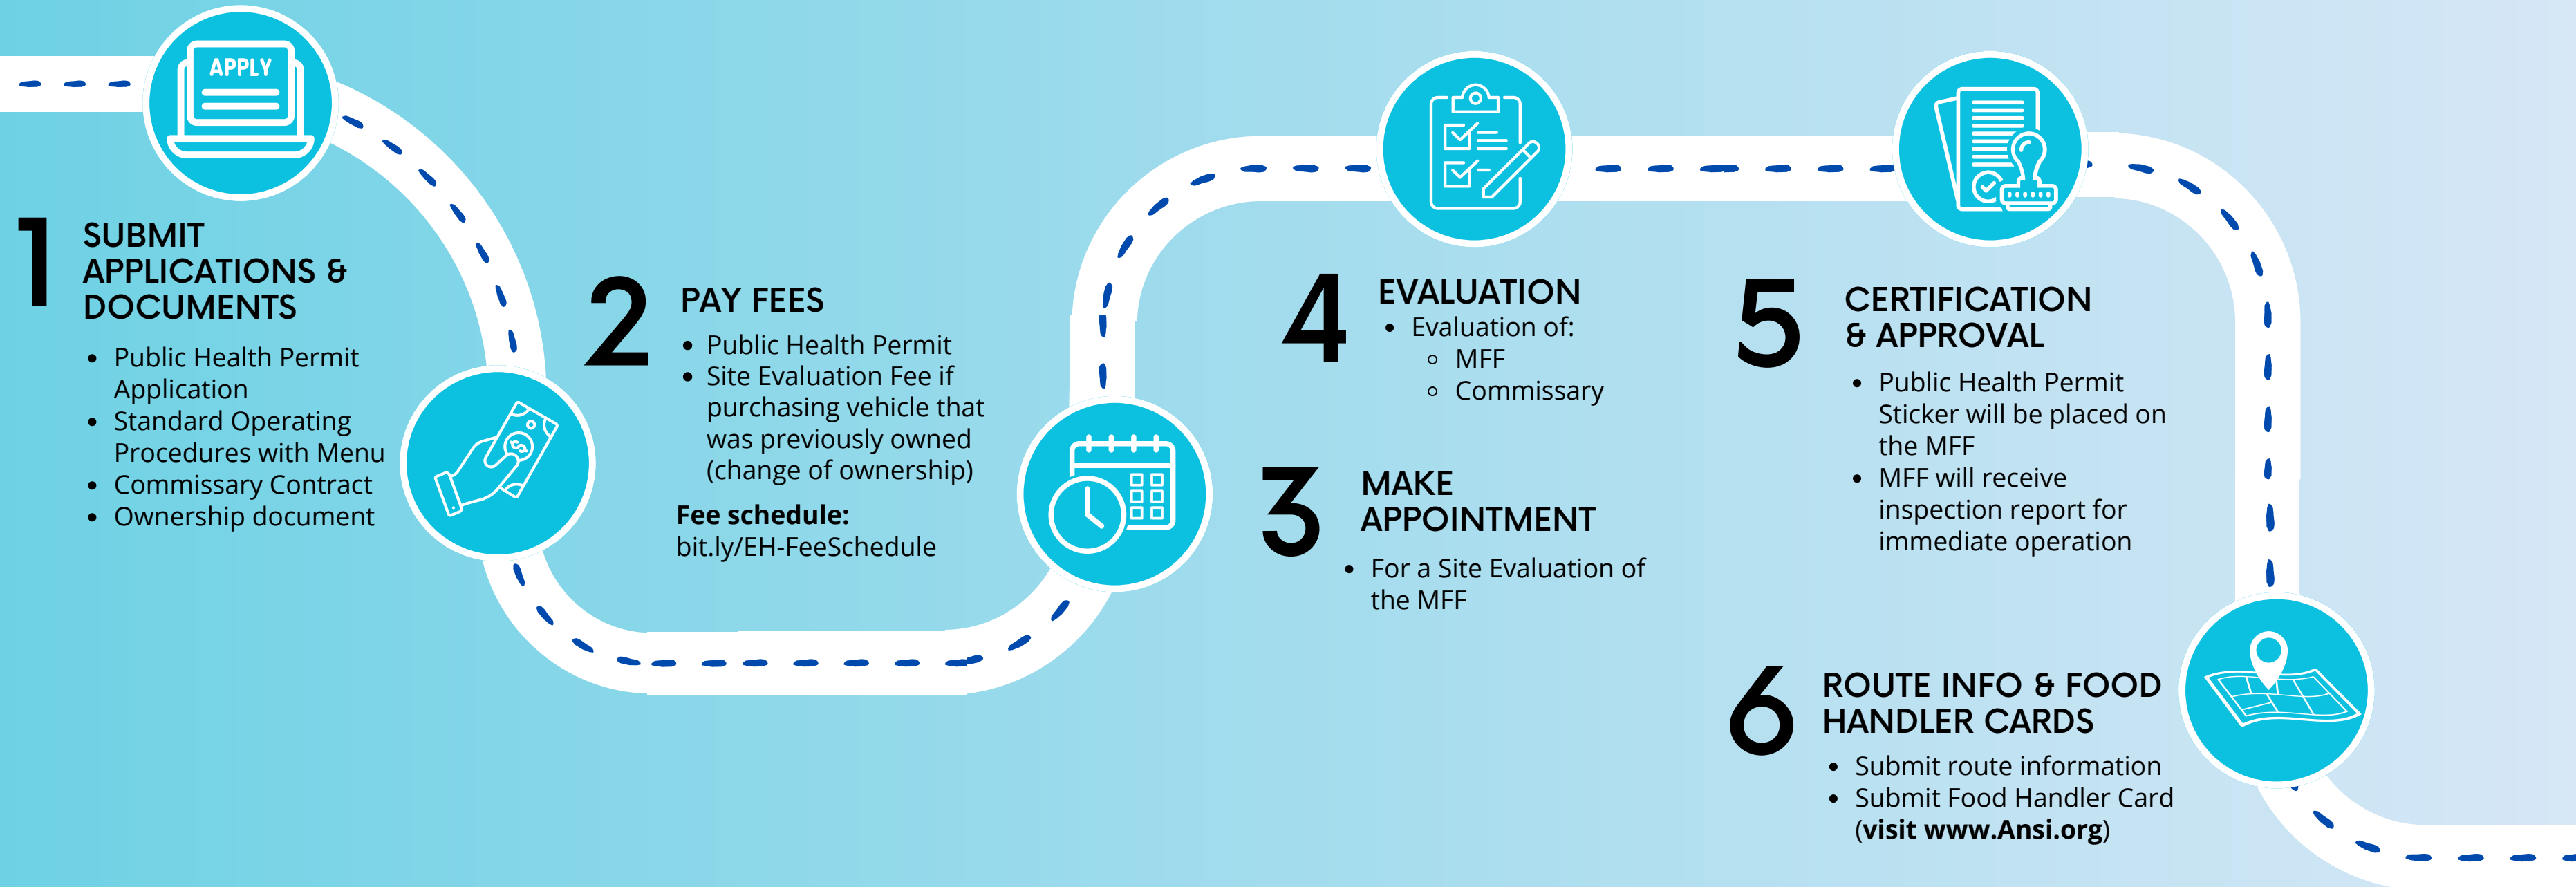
APPLY

1 SUBMIT APPLICATIONS & DOCUMENTS

- Public Health Permit Application
- Standard Operating Procedures with Menu
- Commissary Contract
- Ownership document

2 PAY FEES

- Public Health Permit
- Site Evaluation Fee if purchasing vehicle that was previously owned (change of ownership)

**Fee schedule:**
bit.ly/EH-FeeSchedule

3 MAKE APPOINTMENT

- For a Site Evaluation of the MFF

4 EVALUATION

- Evaluation of:
  - MFF
  - Commissary

5 CERTIFICATION & APPROVAL

- Public Health Permit Sticker will be placed on the MFF
- MFF will receive inspection report for immediate operation

6 ROUTE INFO & FOOD HANDLER CARDS

- Submit route information
- Submit Food Handler Card (**visit www.Ansi.org**)